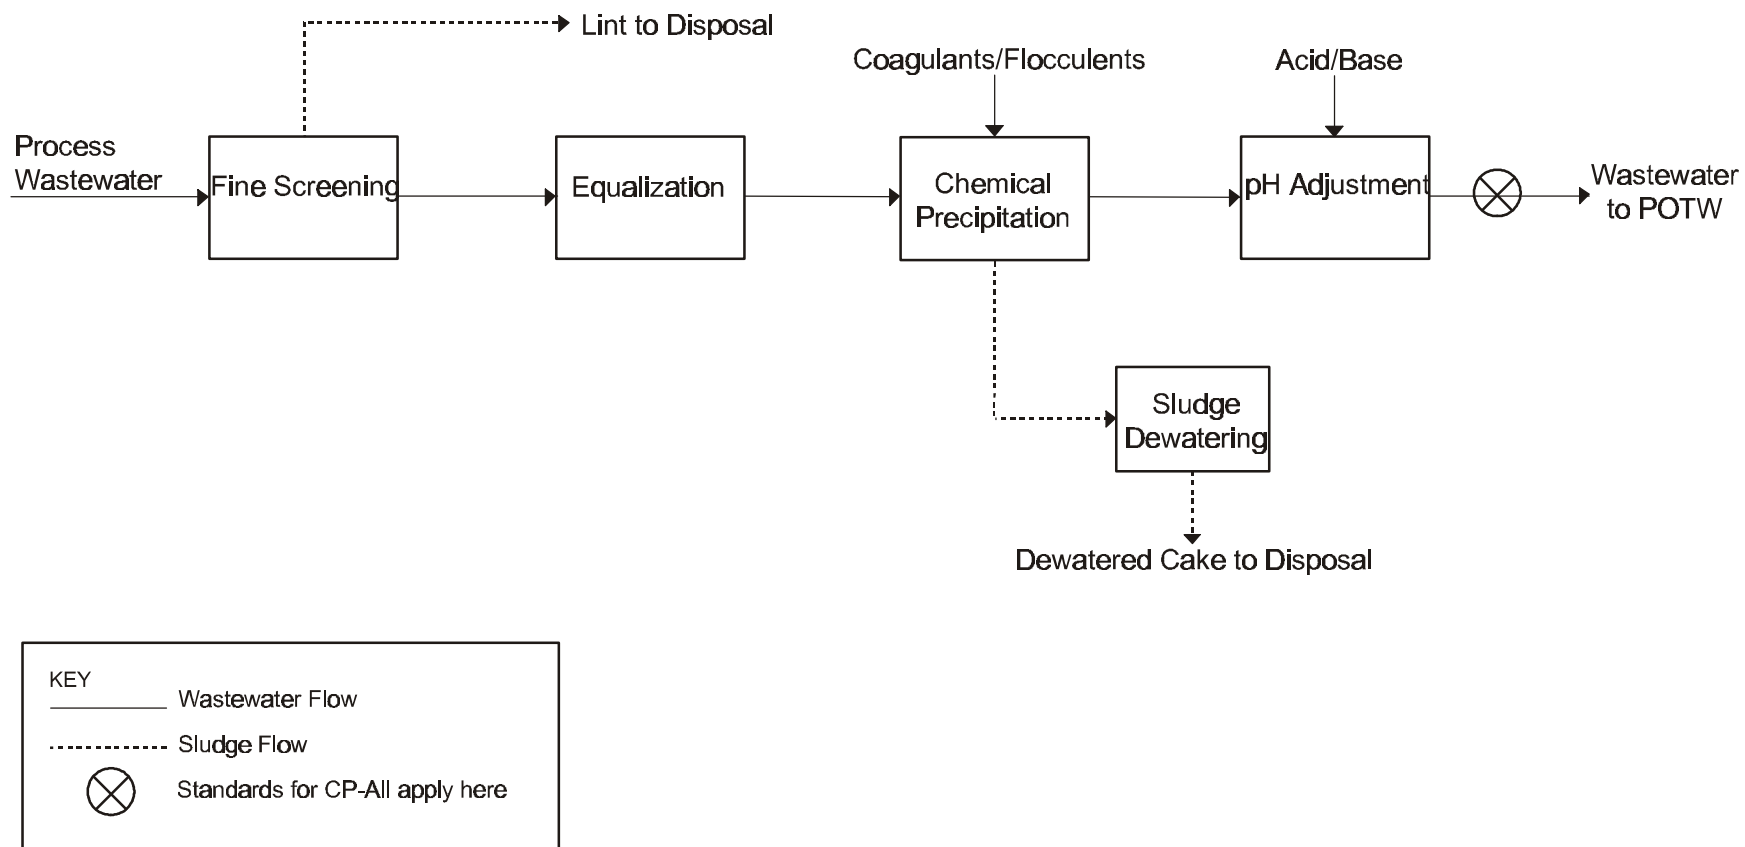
Lint to Disposal

Coagulants/Flocculents

Acid/Base

Process Wastewater

Fine Screening

Equalization

Chemical Precipitation

pH Adjustment

Wastewater to POTW

Sludge Dewatering

Dewatered Cake to Disposal

KEY
Wastewater Flow
Sludge Flow
Standards for CP-All apply here